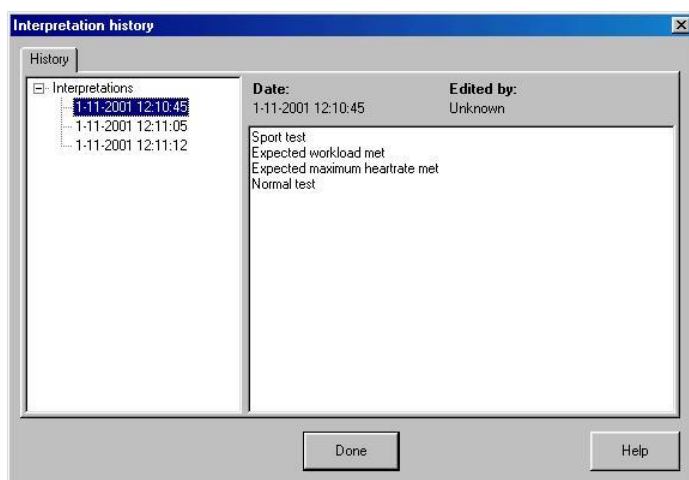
Interpretation history

History

Interpretations
1-11-2001 12:10:45
1-11-2001 12:11:05
1-11-2001 12:11:12

Date:
1-11-2001 12:10:45

Edited by:
Unknown

Sport test
Expected workload met
Expected maximum heartrate met
Normal test

Done

Help